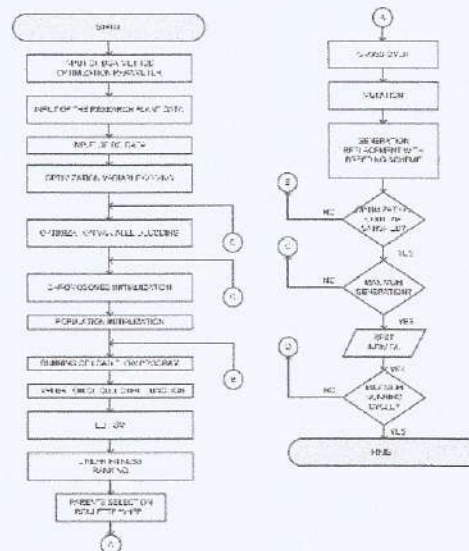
START

INPUT OF BASE CASE OPTIMIZATION PARAMETER

INPUT OF THE RESEARCH PLANT DATA

INPUT OF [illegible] DATA

OPTIMIZATION VARIABLE CODING

OPTIMIZATION VARIABLE DECODING

C

CHROMOSOMES INITIALIZATION

B

POPULATION INITIALIZATION

RUNNING OF LOAD FLOW PROGRAM

E

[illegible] OBJECTIVE FUNCTION

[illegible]

LINEAR FITNESS RANKING

PARENTS SELECTION ROULETTE WHEEL

A

A

CROSSOVER

MUTATION

GENERATION REPLACEMENT WITH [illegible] SCHEME

E

OPTIMIZATION CRITERIA SATISFIED?

NO

YES

C

MAXIMUM GENERATION?

NO

YES

PRINT RESULTS

D

YES

MAXIMUM RUNNING CYCLE?

NO

YES

END